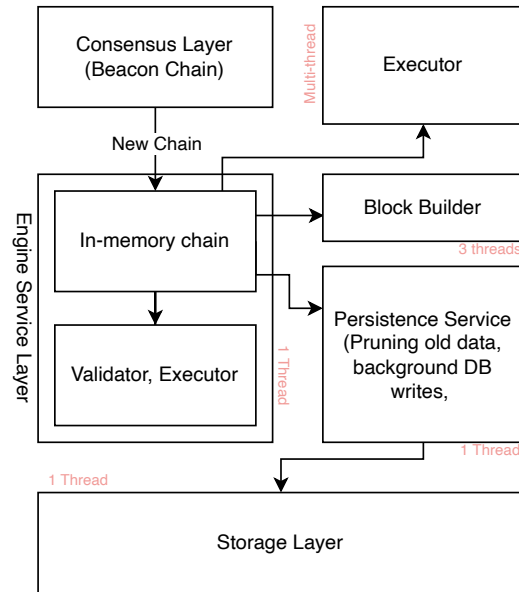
Consensus Layer (Beacon Chain)

Multi-thread

Executor

New Chain

Engine Service Layer

In-memory chain

Block Builder

3 threads

Validator, Executor

1 Thread

Persistence Service (Pruning old data, background DB writes,

1 Thread

1 Thread

Storage Layer